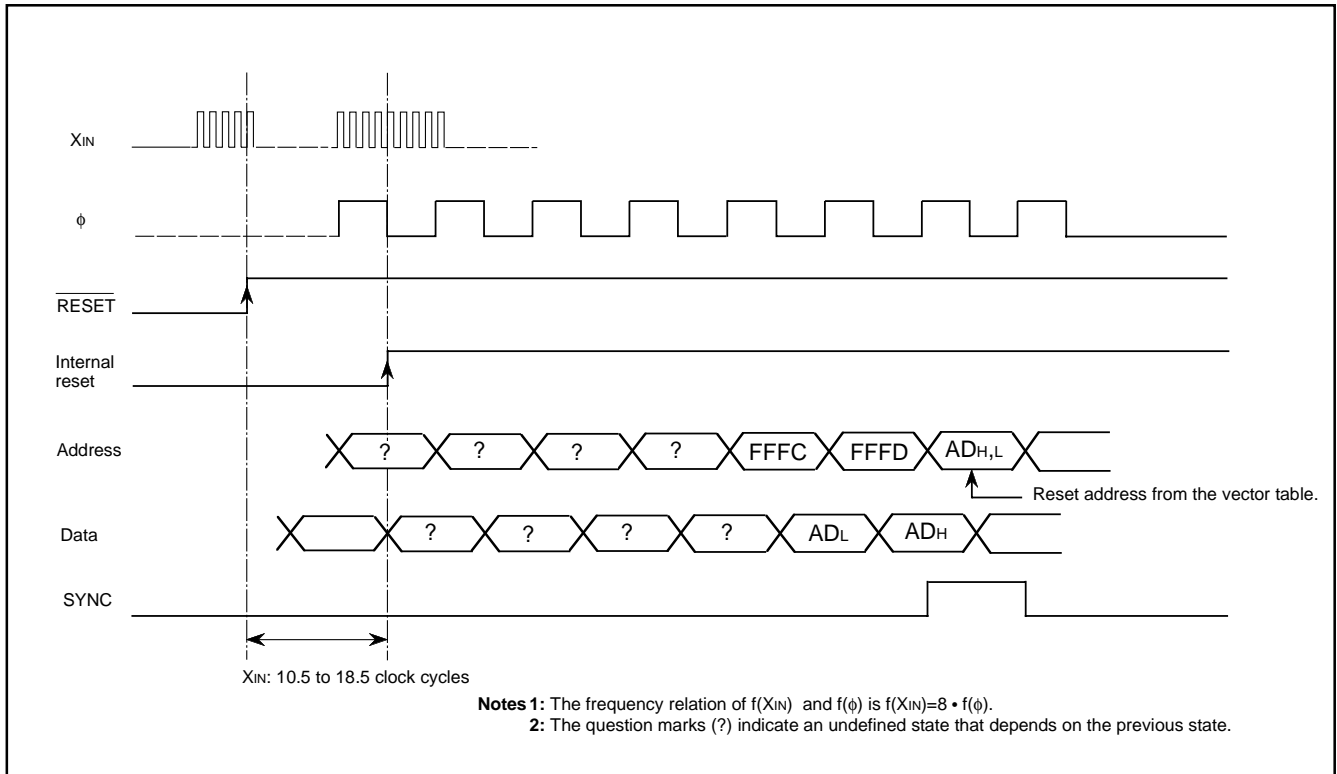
$X_{IN}$

$\phi$

$\overline{RESET}$

Internal reset

Address

? ? ? ? FFFC FFFD $AD_{H,L}$

Reset address from the vector table.

Data

? ? ? ? $AD_L$ $AD_H$

SYNC

$X_{IN}$: 10.5 to 18.5 clock cycles

**Notes 1:** The frequency relation of $f(X_{IN})$ and $f(\phi)$ is $f(X_{IN})=8 \cdot f(\phi)$.
**2:** The question marks (?) indicate an undefined state that depends on the previous state.